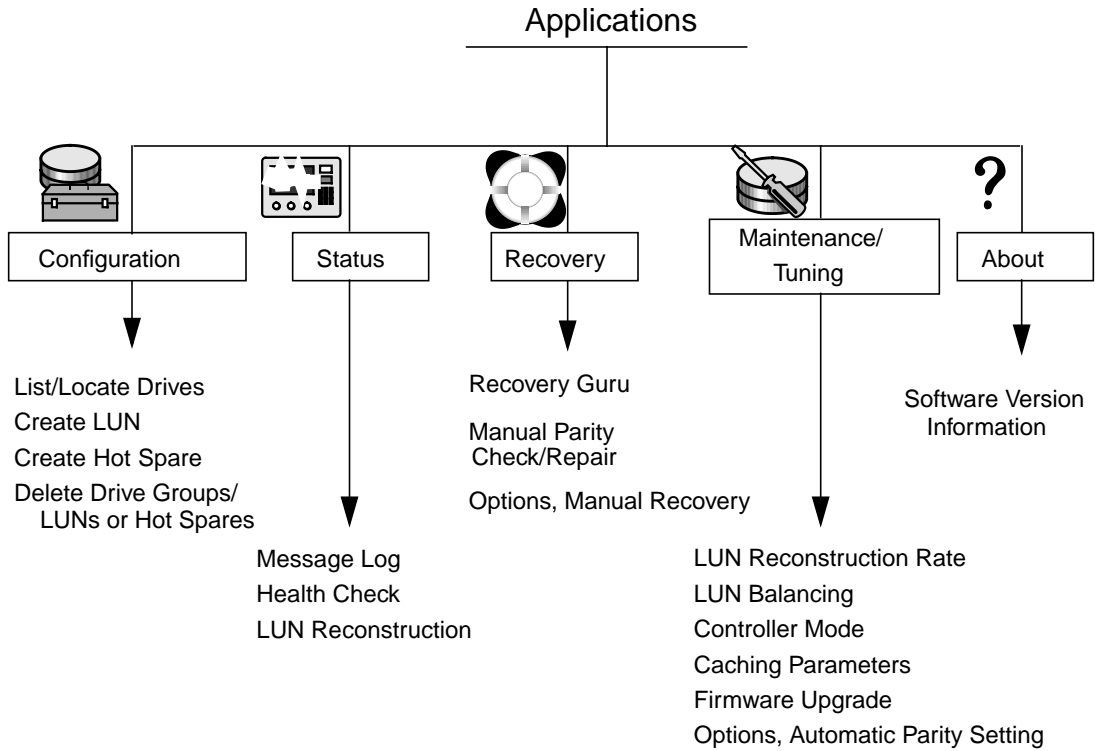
Applications

Configuration

List/Locate Drives
Create LUN
Create Hot Spare
Delete Drive Groups/ LUNs or Hot Spares

Status

Message Log
Health Check
LUN Reconstruction

Recovery

Recovery Guru
Manual Parity Check/Repair
Options, Manual Recovery

Maintenance/ Tuning

LUN Reconstruction Rate
LUN Balancing
Controller Mode
Caching Parameters
Firmware Upgrade
Options, Automatic Parity Setting

?

About

Software Version Information